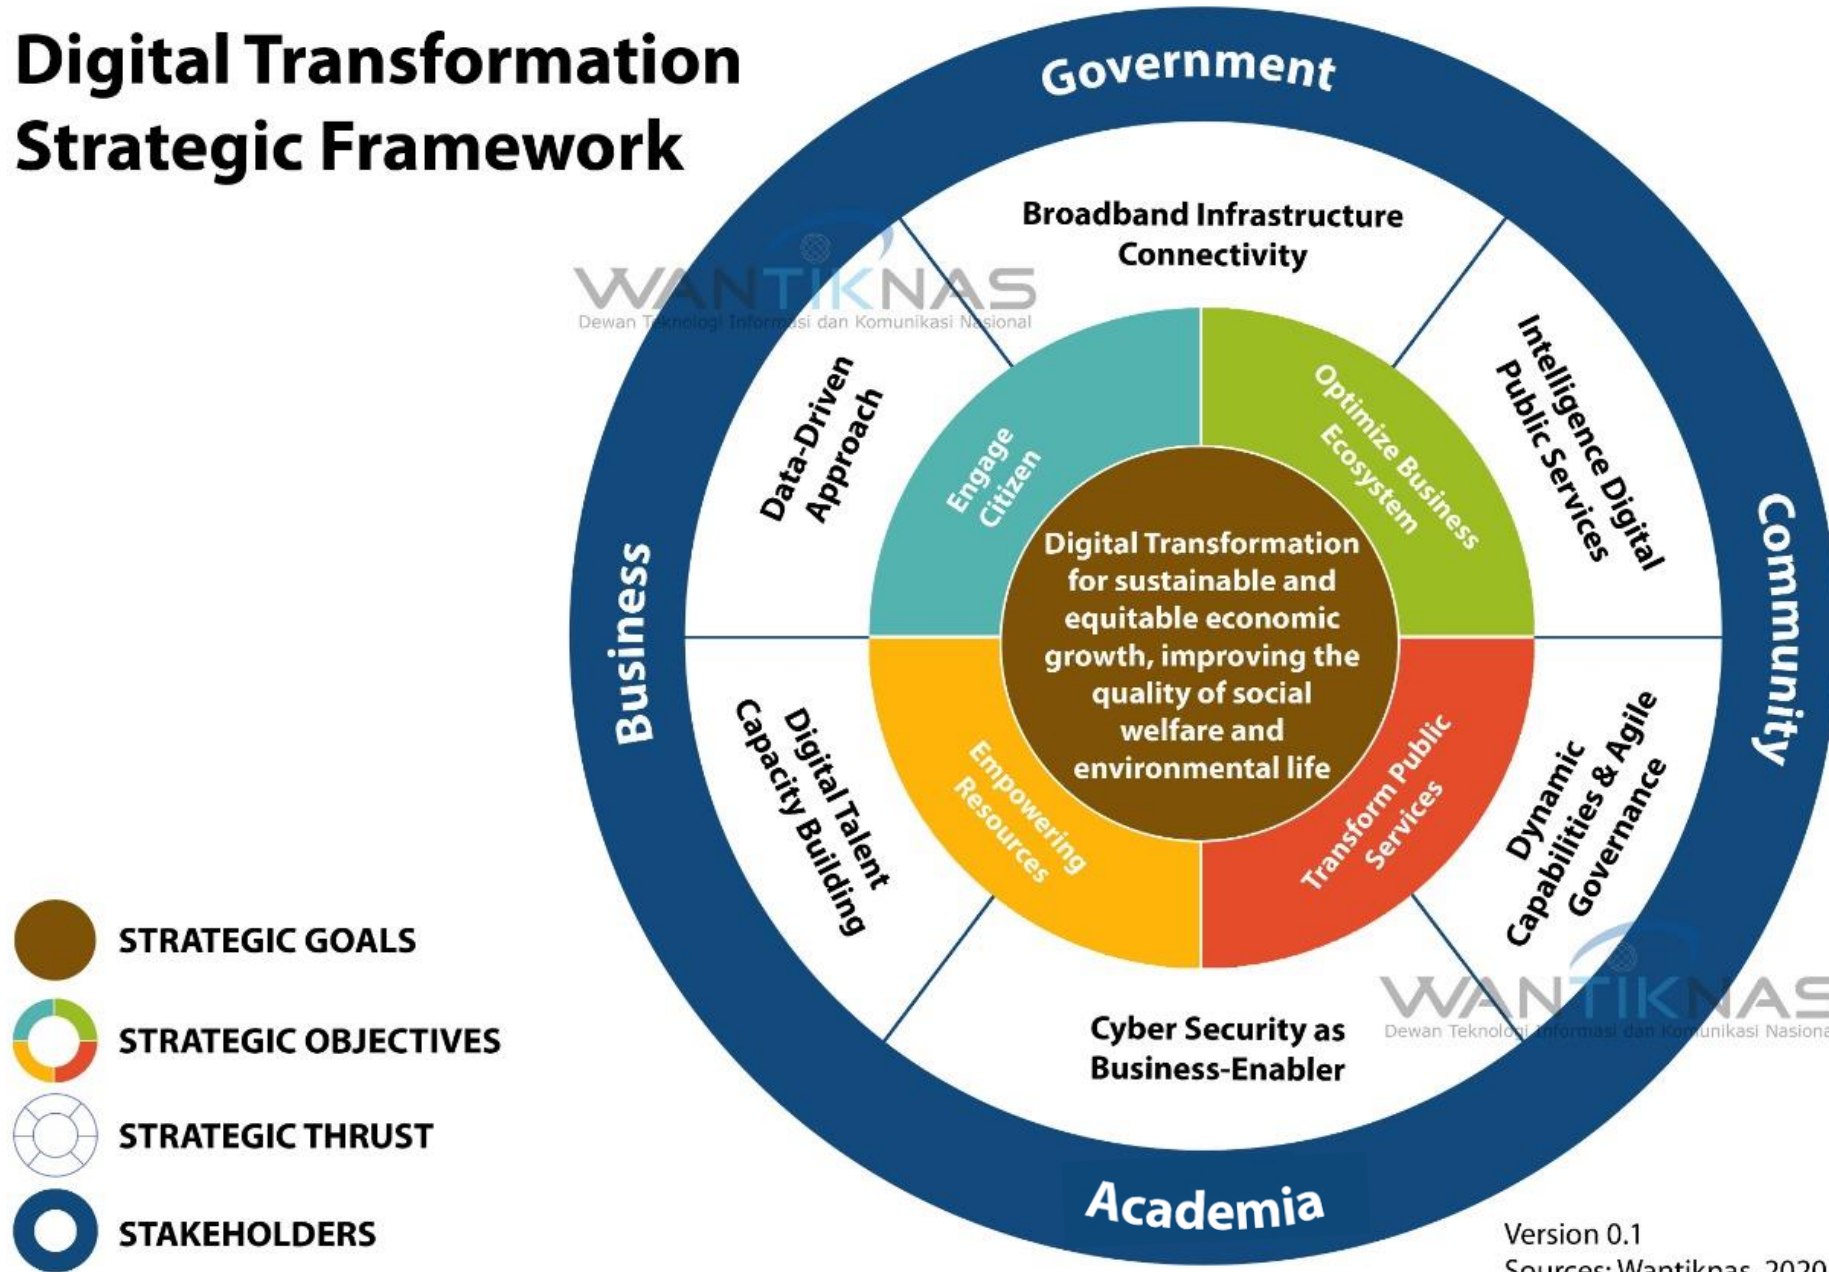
Digital Transformation Strategic Framework

Government

Broadband Infrastructure Connectivity

WANTIKNAS
Dewan Teknologi Informasi dan Komunikasi Nasional

Data-Driven Approach

Intelligence Digital Public Services

Engage Citizen

Optimize Business Ecosystem

Business

Community

Digital Transformation for sustainable and equitable economic growth, improving the quality of social welfare and environmental life

Digital Talent Capacity Building

Empowering Resources

Transform Public Services

Dynamic Capabilities & Agile Governance

WANTIKNAS
Dewan Teknologi Informasi dan Komunikasi Nasiona

Cyber Security as Business-Enabler

Academia

STRATEGIC GOALS

STRATEGIC OBJECTIVES

STRATEGIC THRUST

STAKEHOLDERS

Version 0.1
Sources: Wantiknas, 2020